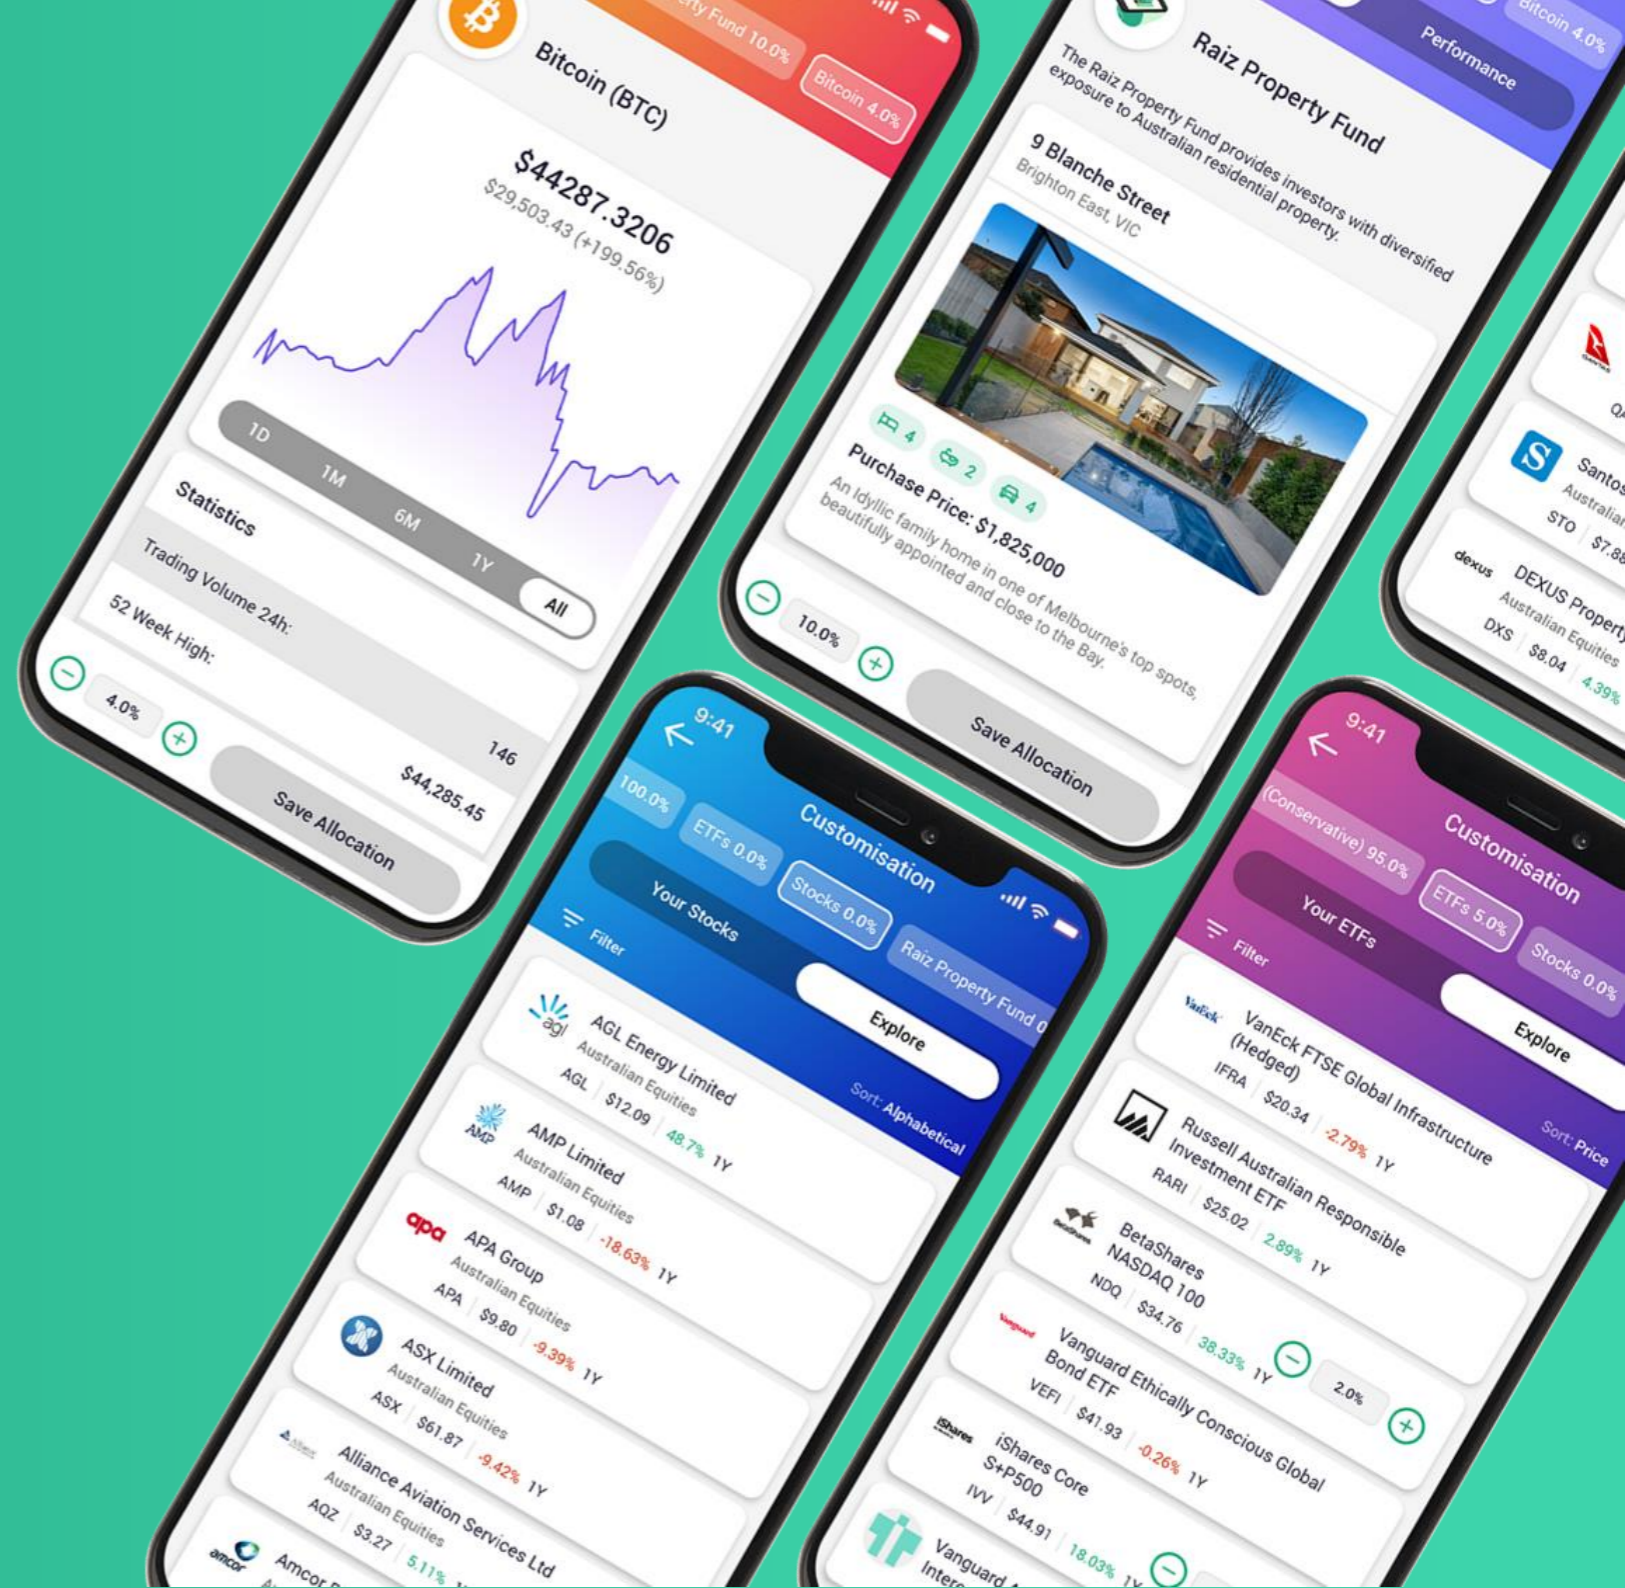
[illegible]rty Fund 10.0%

Bitcoin 4.0%

Bitcoin (BTC)

$44287.3206

$29,503.43 (+199.56%)

1D 1M 6M 1Y All

Statistics

Trading Volume 24h: 146

52 Week High: $44,285.45

4.0%

Save Allocation

Bitcoin 4.0%

Performance

Raiz Property Fund

The Raiz Property Fund provides investors with diversified exposure to Australian residential property.

9 Blanche Street

Brighton East, VIC

4 2 4

Purchase Price: $1,825,000

An idyllic family home in one of Melbourne's top spots, beautifully appointed and close to the Bay.

10.0%

Save Allocation

Santos

Australian

STO $7.8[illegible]

dexus DEXUS Propert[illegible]

Australian Equities

DXS $8.04 4.39%

9:41

100.0%

ETFs 0.0%

Stocks 0.0%

Raiz Property Fund 0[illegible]

Customisation

Your Stocks

Filter

Explore

Sort: Alphabetical

AGL Energy Limited

Australian Equities

AGL $12.09 48.7% 1Y

AMP Limited

Australian Equities

AMP $1.08 -18.63% 1Y

APA Group

Australian Equities

APA $9.80 -9.39% 1Y

ASX Limited

Australian Equities

ASX $61.87 -9.42% 1Y

Alliance Aviation Services Ltd

Australian Equities

AQZ $3.27 5.11%

Amcor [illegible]

9:41

(Conservative) 95.0%

ETFs 5.0%

Stocks 0.0%

Customisation

Your ETFs

Filter

Explore

Sort: Price

VanEck FTSE Global Infrastructure (Hedged)

IFRA $20.34 -2.79% 1Y

Russell Australian Responsible Investment ETF

RARI $25.02 2.89% 1Y

BetaShares NASDAQ 100

NDQ $34.76 38.33% 1Y

2.0%

Vanguard Ethically Conscious Global Bond ETF

VEFI $41.93 -0.26% 1Y

iShares Core S+P500

IVV $44.91 18.03% 1Y

Vanguard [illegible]

Inter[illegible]